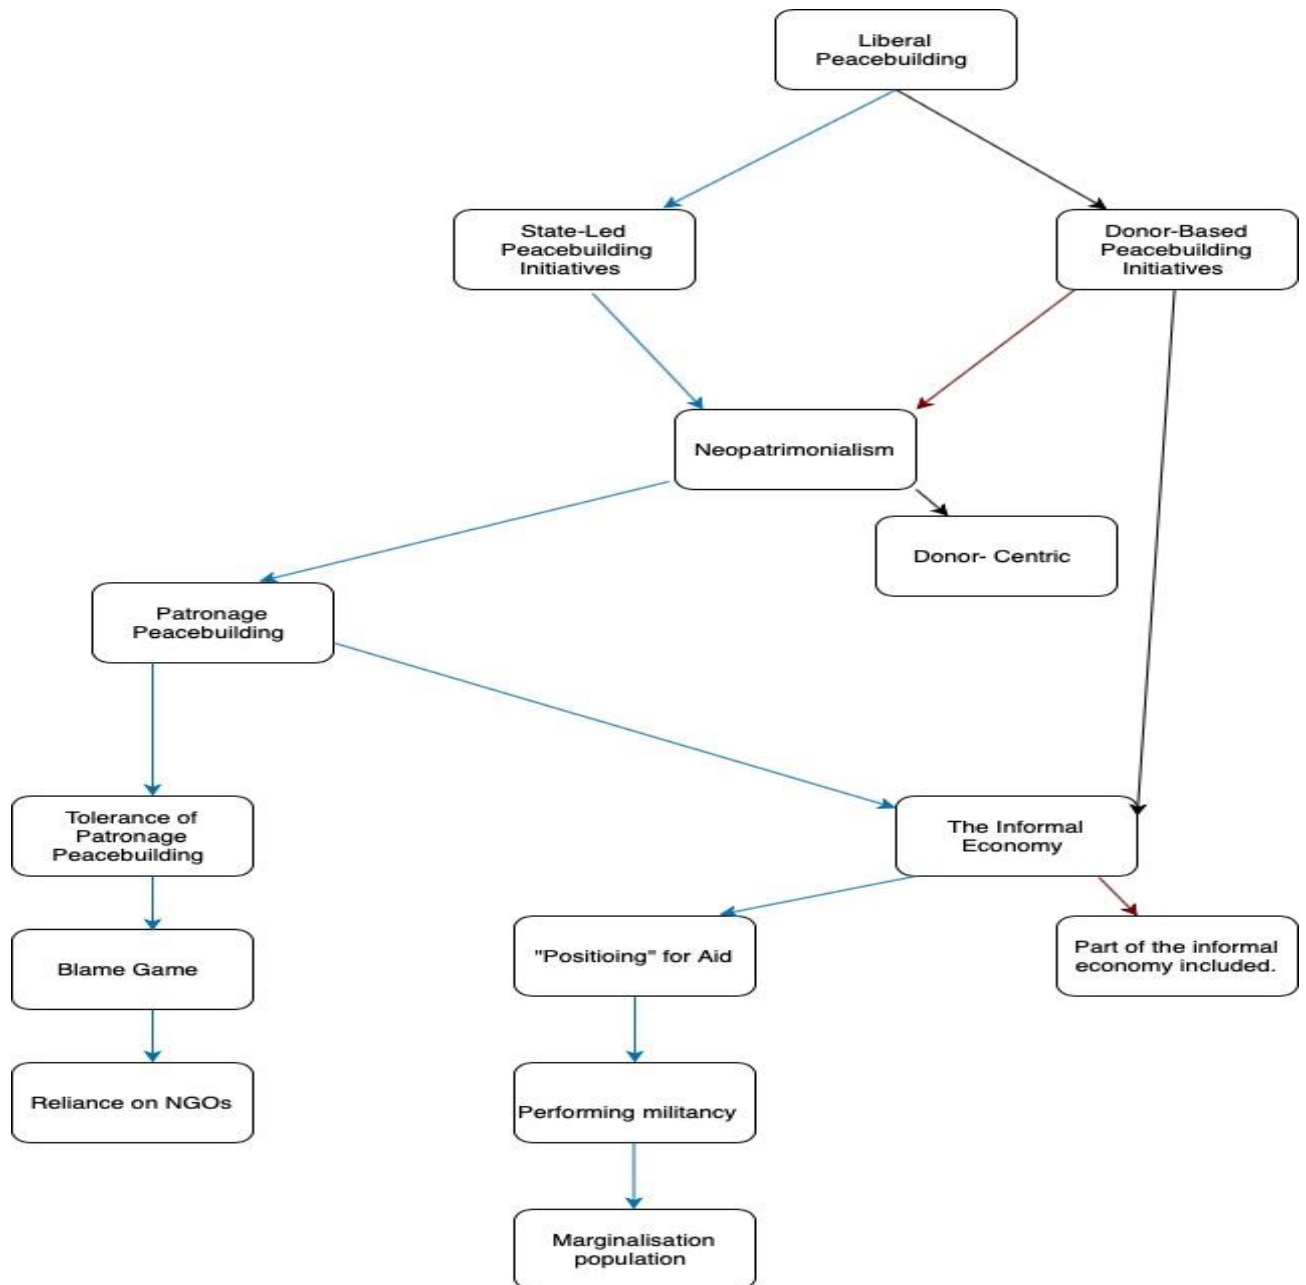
Liberal Peacebuilding

State-Led Peacebuilding Initiatives

Donor-Based Peacebuilding Initiatives

Neopatrimonialism

Donor- Centric

Patronage Peacebuilding

Tolerance of Patronage Peacebuilding

Blame Game

Reliance on NGOs

The Informal Economy

"Positioing" for Aid

Part of the informal economy included.

Performing militancy

Marginalisation population